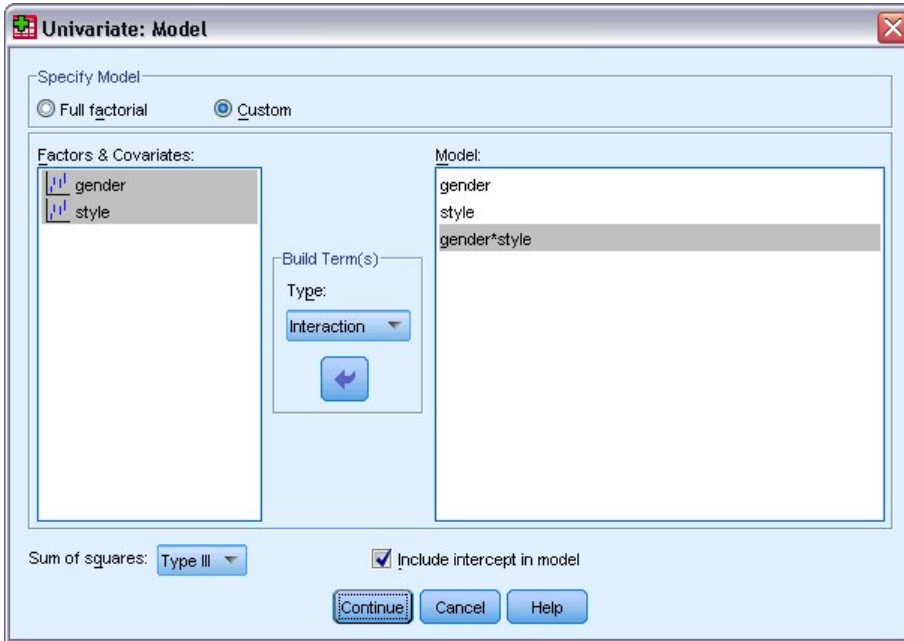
Univariate: Model

Specify Model

Full factorial

Custom

Factors & Covariates:

gender

style

Build Term(s)

Type:

Interaction

Model:

gender

style

gender*style

Sum of squares: Type III

Include intercept in model

Continue

Cancel

Help